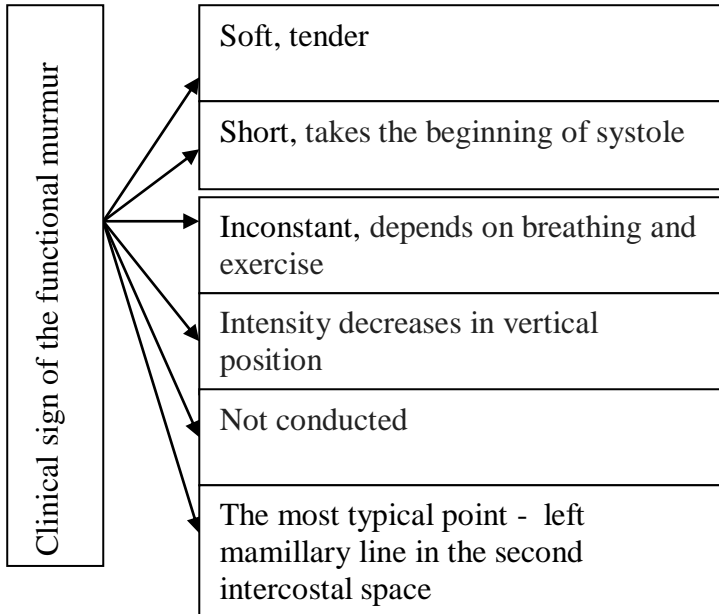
Clinical sign of the functional murmur

Soft, tender

Short, takes the beginning of systole

Inconstant, depends on breathing and exercise

Intensity decreases in vertical position

Not conducted

The most typical point - left mamillary line in the second intercostal space